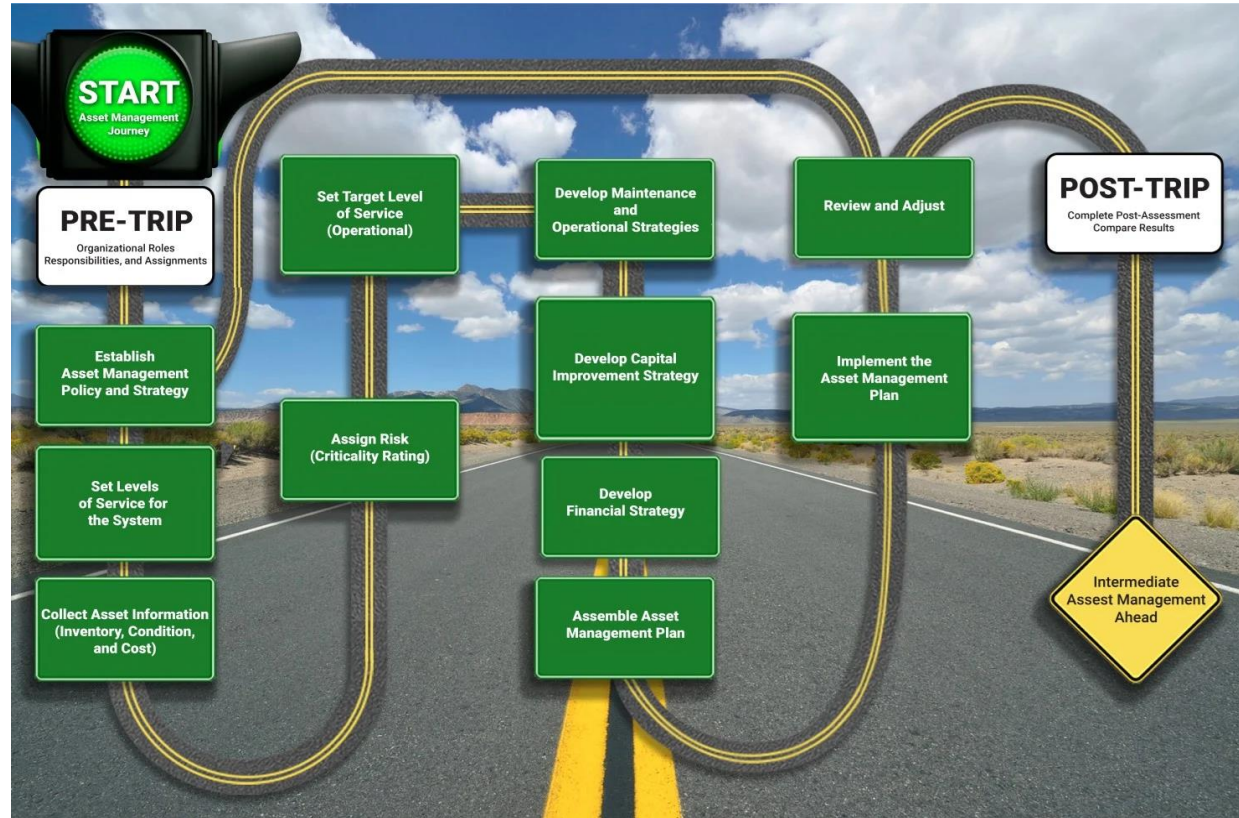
START
Asset Management Journey

PRE-TRIP
Organizational Roles Responsibilities, and Assignments

Establish Asset Management Policy and Strategy

Set Levels of Service for the System

Collect Asset Information (Inventory, Condition, and Cost)

Assign Risk (Criticality Rating)

Set Target Level of Service (Operational)

Develop Maintenance and Operational Strategies

Develop Capital Improvement Strategy

Develop Financial Strategy

Assemble Asset Management Plan

Implement the Asset Management Plan

Review and Adjust

POST-TRIP
Complete Post-Assessment Compare Results

Intermediate Assest Management Ahead